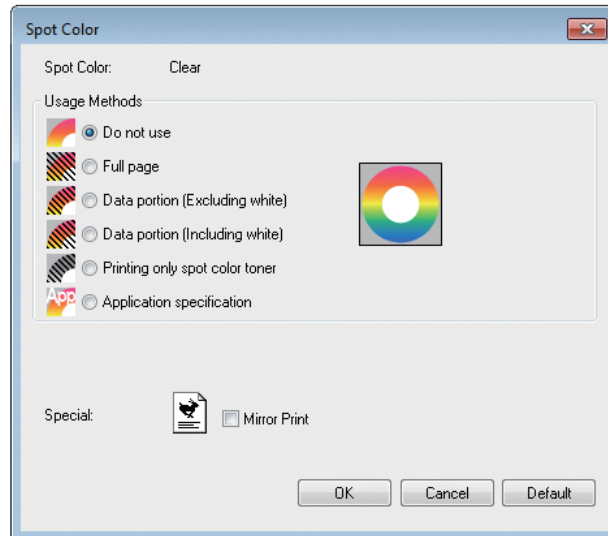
Spot Color

Spot Color: Clear

Usage Methods

Do not use

Full page

Data portion (Excluding white)

Data portion (Including white)

Printing only spot color toner

App Application specification

Special:

Mirror Print

OK Cancel Default